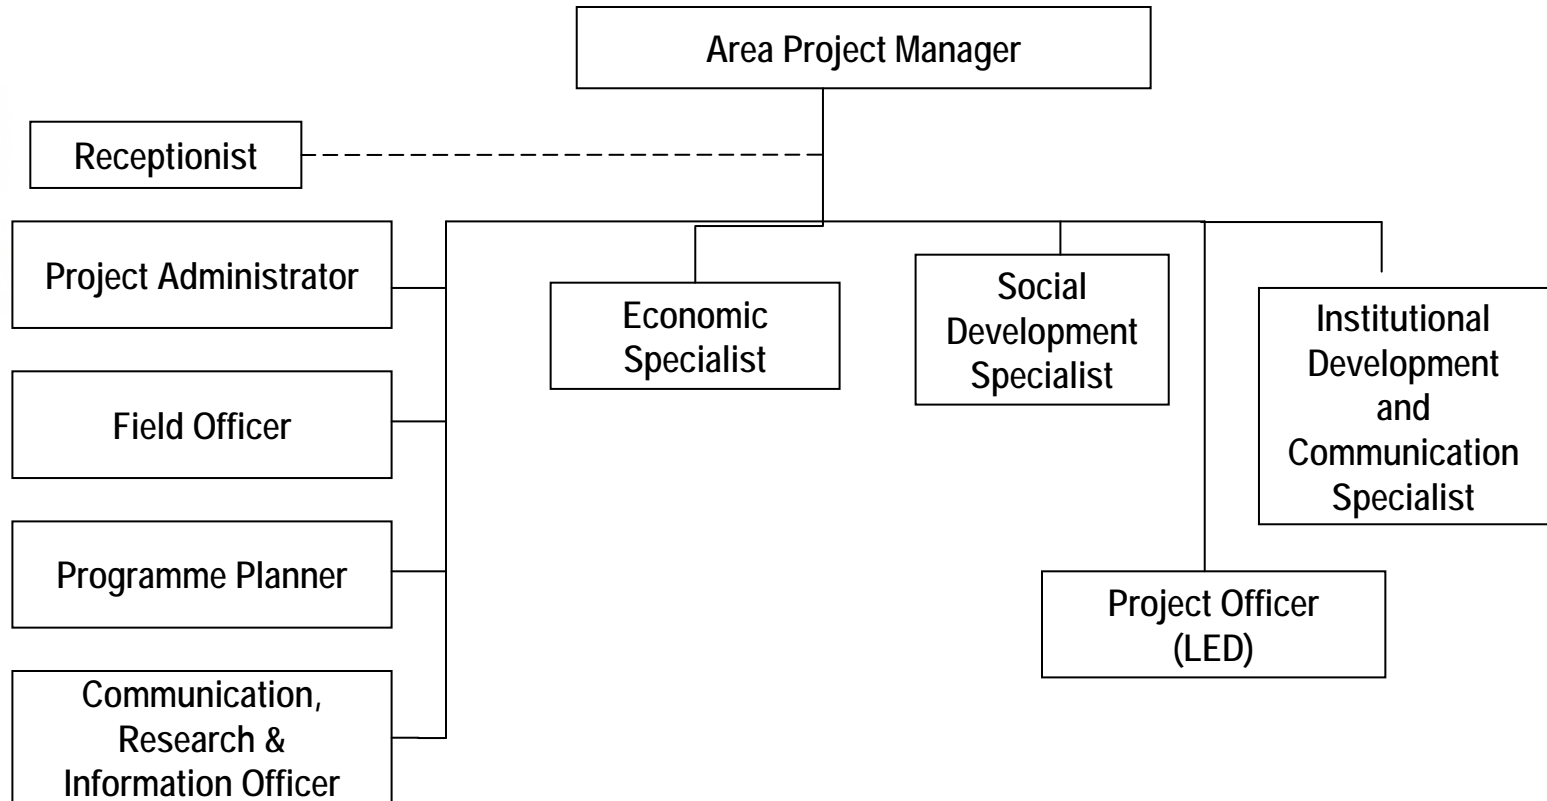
Area Project Manager

Receptionist

Project Administrator

Field Officer

Programme Planner

Communication, Research & Information Officer

Economic Specialist

Social Development Specialist

Institutional Development and Communication Specialist

Project Officer (LED)